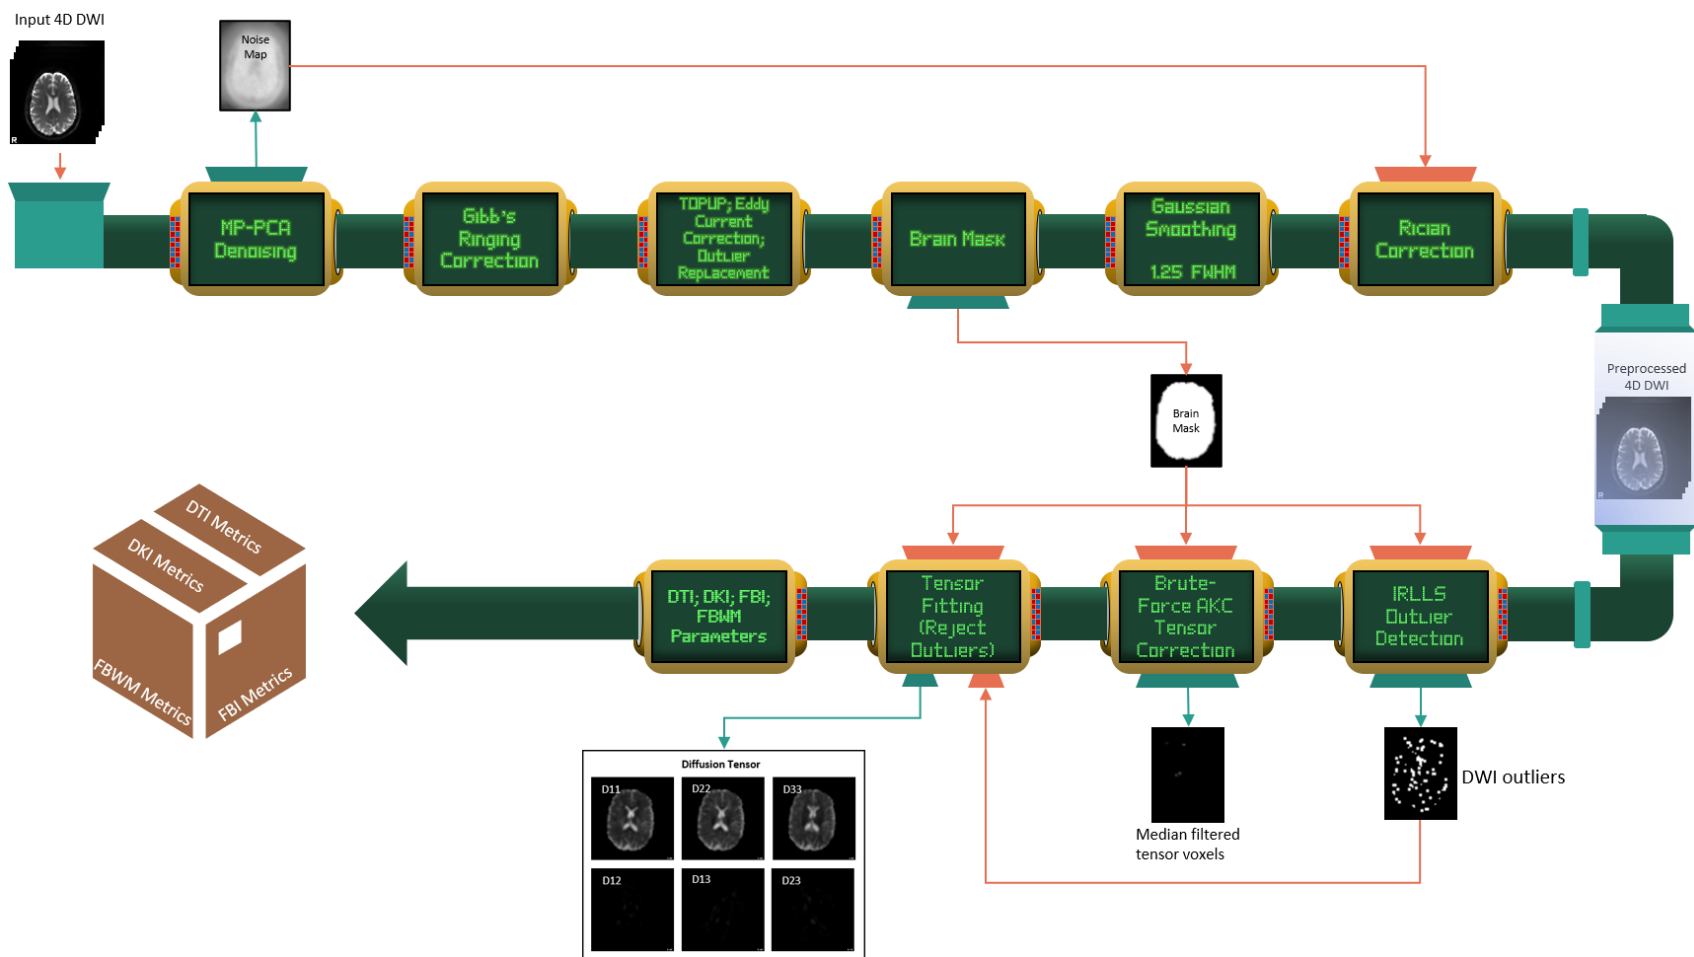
Input 4D DWI

Noise Map

MP-PCA Denoising

Gibb's Ringing Correction

TOPUP; Eddy Current Correction; Outlier Replacement

Brain Mask

Gaussian Smoothing 1.25 FWHM

Rician Correction

Preprocessed 4D DWI

Brain Mask

IRLLS Outlier Detection

Brute-Force AKC Tensor Correction

Tensor Fitting (Reject Outliers)

DTI; DKI; FBI; FBWM Parameters

DTI Metrics

DKI Metrics

FBWM Metrics

FBI Metrics

DWI outliers

Median filtered tensor voxels

Diffusion Tensor

D11

D22

D33

D12

D13

D23